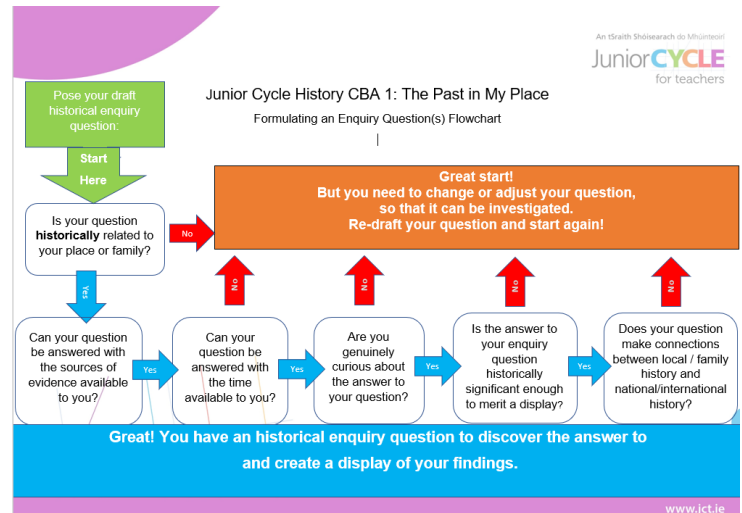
An tSraith Shóisearach do Mhúinteoirí
JuniorCYCLE
for teachers

Junior Cycle History CBA 1: The Past in My Place

Formulating an Enquiry Question(s) Flowchart

Pose your draft historical enquiry question:

Start Here

Is your question **historically** related to your place or family?

No

Great start!
But you need to change or adjust your question, so that it can be investigated.
Re-draft your question and start again!

Yes

No

No

No

No

Can your question be answered with the sources of evidence available to you?

Yes

Can your question be answered with the time available to you?

Yes

Are you genuinely curious about the answer to your question?

Yes

Is the answer to your enquiry question historically significant enough to merit a display?

Yes

Does your question make connections between local / family history and national/international history?

Great! You have an historical enquiry question to discover the answer to and create a display of your findings.

www.ict.ie